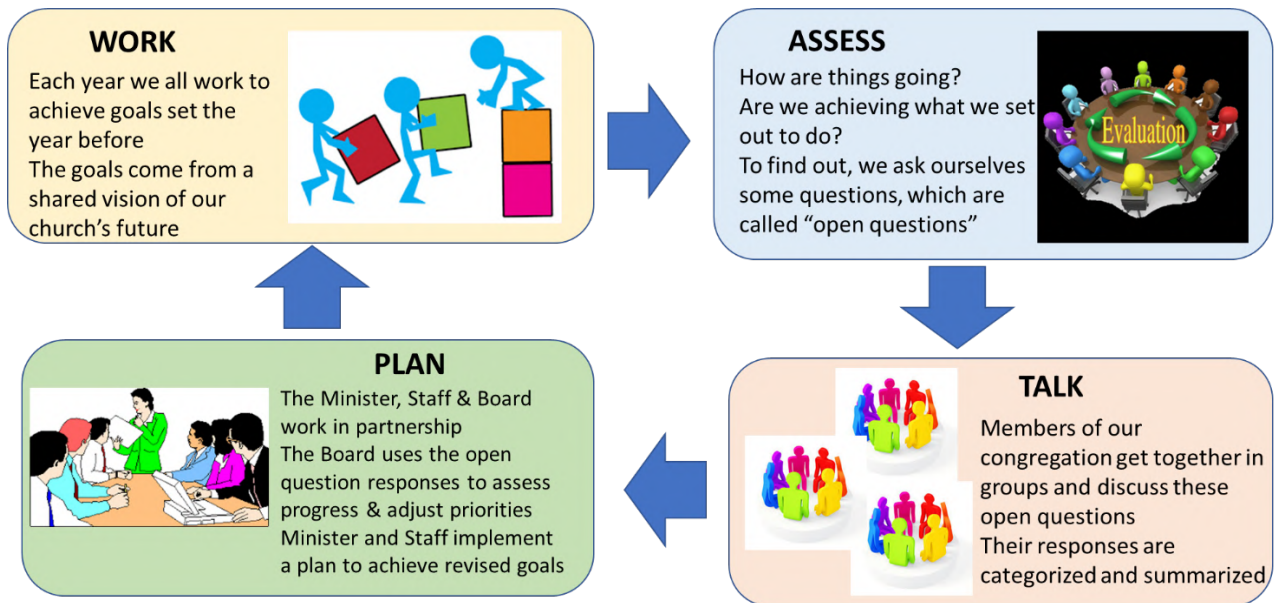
WORK

Each year we all work to achieve goals set the year before

The goals come from a shared vision of our church's future

ASSESS

How are things going?

Are we achieving what we set out to do?

To find out, we ask ourselves some questions, which are called "open questions"

Evaluation

TALK

Members of our congregation get together in groups and discuss these open questions

Their responses are categorized and summarized

PLAN

The Minister, Staff & Board work in partnership

The Board uses the open question responses to assess progress & adjust priorities

Minister and Staff implement a plan to achieve revised goals